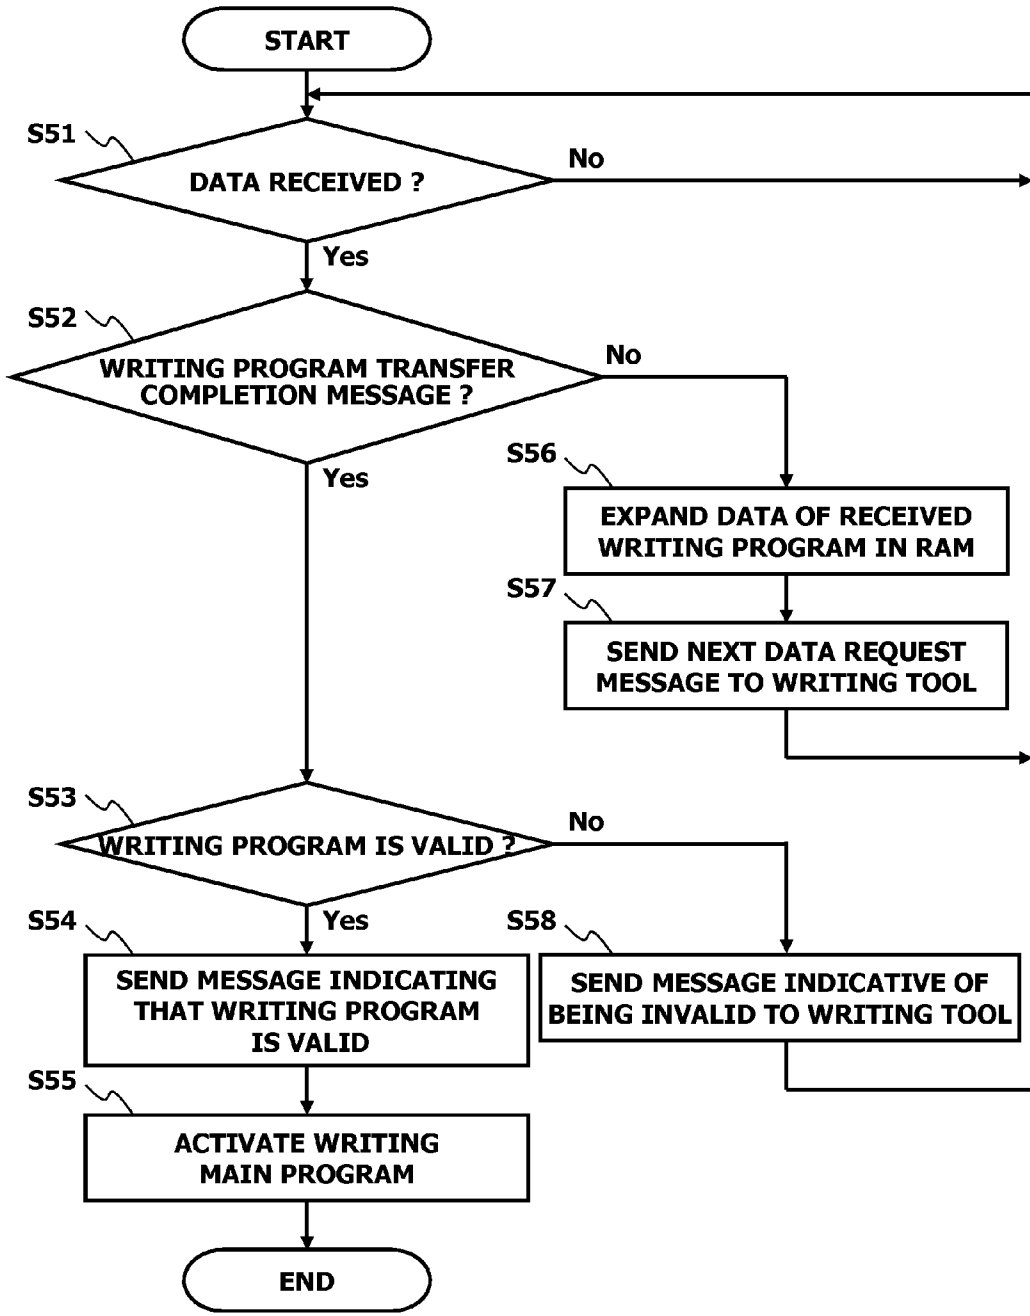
START

S51

DATA RECEIVED ?

No

Yes

S52

WRITING PROGRAM TRANSFER COMPLETION MESSAGE ?

No

Yes

S56

EXPAND DATA OF RECEIVED WRITING PROGRAM IN RAM

S57

SEND NEXT DATA REQUEST MESSAGE TO WRITING TOOL

S53

WRITING PROGRAM IS VALID ?

No

Yes

S54

SEND MESSAGE INDICATING THAT WRITING PROGRAM IS VALID

S58

SEND MESSAGE INDICATIVE OF BEING INVALID TO WRITING TOOL

S55

ACTIVATE WRITING MAIN PROGRAM

END